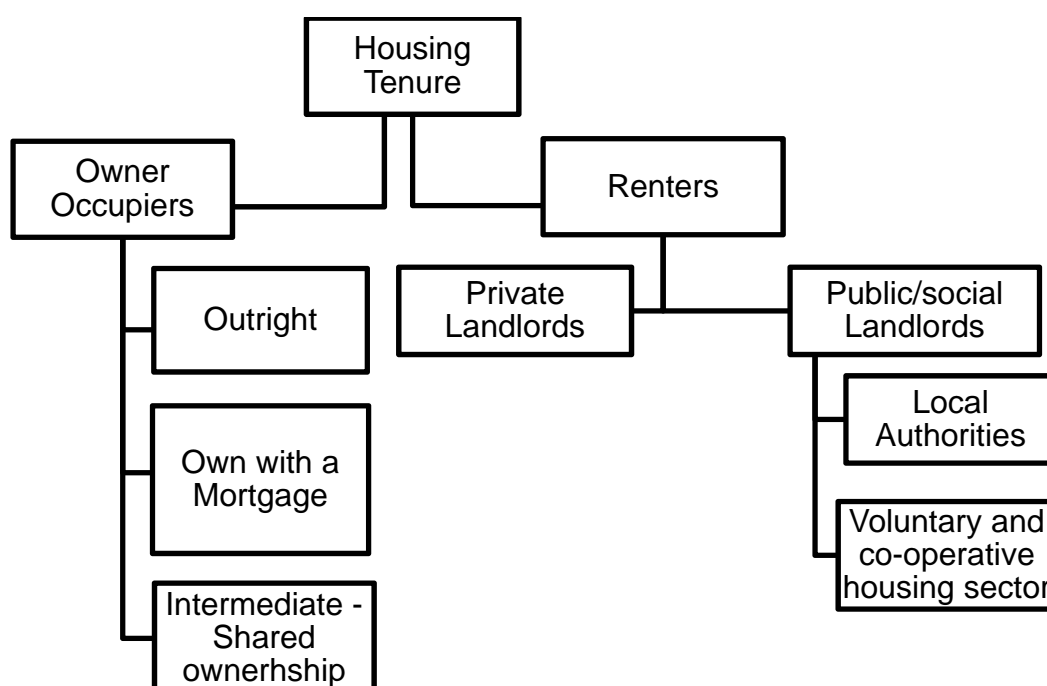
Housing Tenure

Owner Occupiers

Renters

Outright

Private Landlords

Public/social Landlords

Local Authorities

Own with a Mortgage

Voluntary and co-operative housing sector

Intermediate - Shared ownerhship